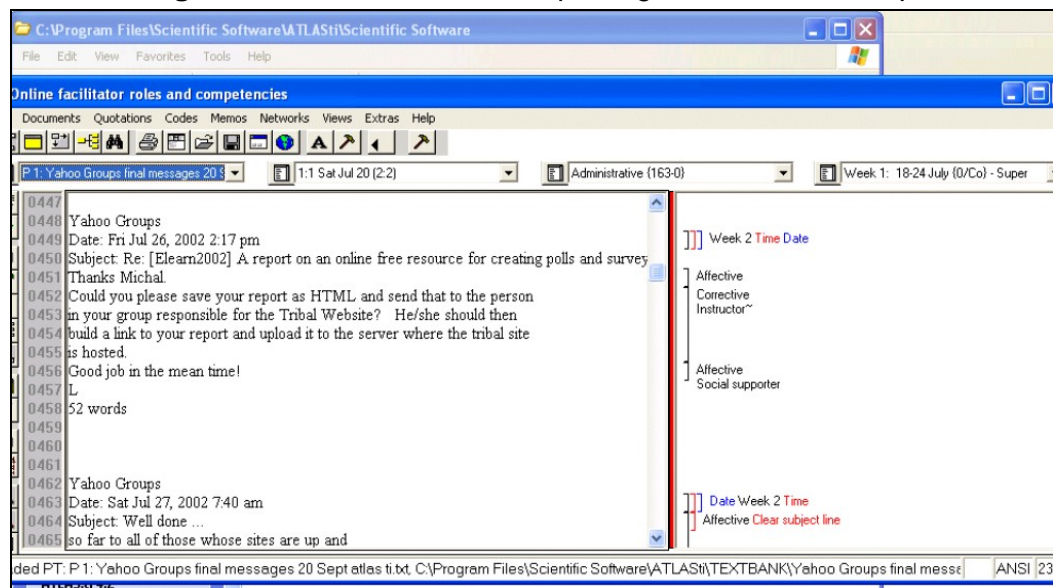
C:\Program Files\Scientific Software\ATLASti\Scientific Software

File Edit View Favorites Tools Help

Online facilitator roles and competencies

Documents Quotations Codes Memos Networks Views Extras Help

P 1: Yahoo Groups final messages 20 S | 1:1 Sat Jul 20 (2:2) | Administrative (163-0) | Week 1: 18-24 July (0/Co) - Super

0447
0448 Yahoo Groups
0449 Date: Fri Jul 26, 2002 2:17 pm
0450 Subject: Re: [Elearn2002] A report on an online free resource for creating polls and survey
0451 Thanks Michal.
0452 Could you please save your report as HTML and send that to the person
0453 in your group responsible for the Tribal Website? He/she should then
0454 build a link to your report and upload it to the server where the tribal site
0455 is hosted.
0456 Good job in the mean time!
0457 L
0458 52 words
0459
0460
0461
0462 Yahoo Groups
0463 Date: Sat Jul 27, 2002 7:40 am
0464 Subject: Well done ...
0465 so far to all of those whose sites are up and

Week 2 Time Date
Affective
Corrective
Instructor~
Affective
Social supporter
Date Week 2 Time
Affective Clear subject line

ded PT: P 1: Yahoo Groups final messages 20 Sept atlas ti.txt, C:\Program Files\Scientific Software\ATLASti\TEXTBANK\Yahoo Groups final messa | ANSI 23